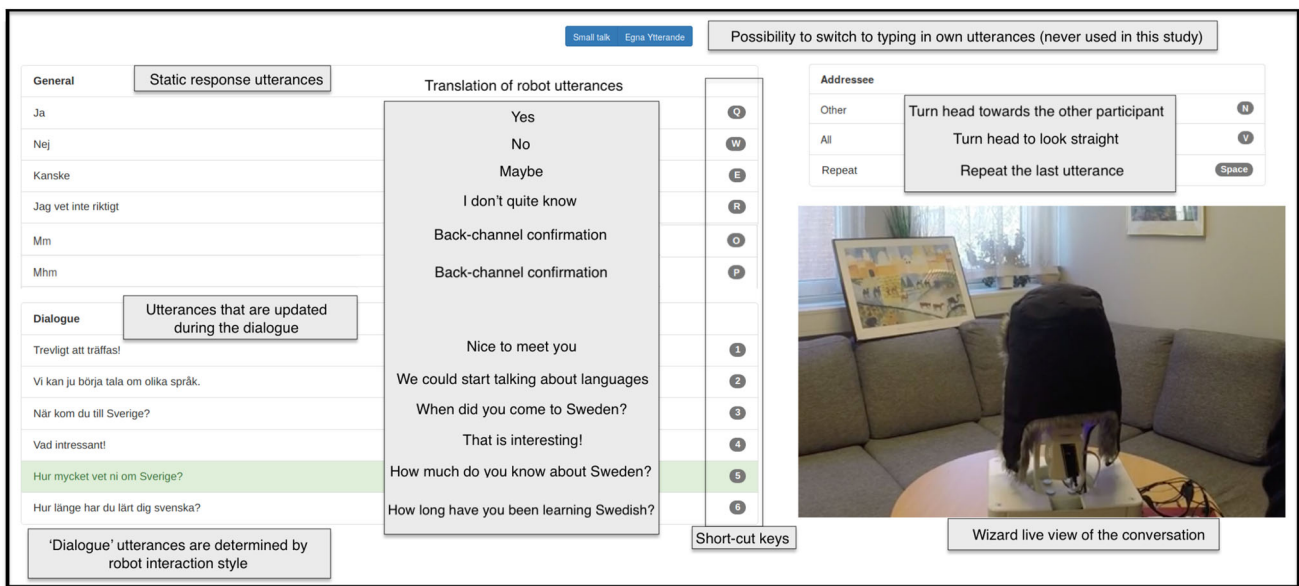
Small talk Egna Ytterande

Possibility to switch to typing in own utterances (never used in this study)

General

Static response utterances

Translation of robot utterances

| | | |
|---|---|---|
| Ja | Yes | Q |
| Nej | No | W |
| Kanske | Maybe | E |
| Jag vet inte riktigt | I don't quite know | R |
| Mm | Back-channel confirmation | O |
| Mhm | Back-channel confirmation | P |

Dialogue

Utterances that are updated during the dialogue

| | | |
|---|---|---|
| Trevligt att träffas! | Nice to meet you | 1 |
| Vi kan ju börja tala om olika språk. | We could start talking about languages | 2 |
| När kom du till Sverige? | When did you come to Sweden? | 3 |
| Vad intressant! | That is interesting! | 4 |
| Hur mycket vet ni om Sverige? | How much do you know about Sweden? | 5 |
| Hur länge har du lärt dig svenska? | How long have you been learning Swedish? | 6 |

'Dialogue' utterances are determined by robot interaction style

Short-cut keys

Addressee

| | | |
|---|---|---|
| Other | Turn head towards the other participant | N |
| All | Turn head to look straight | V |
| Repeat | Repeat the last utterance | Space |

Wizard live view of the conversation